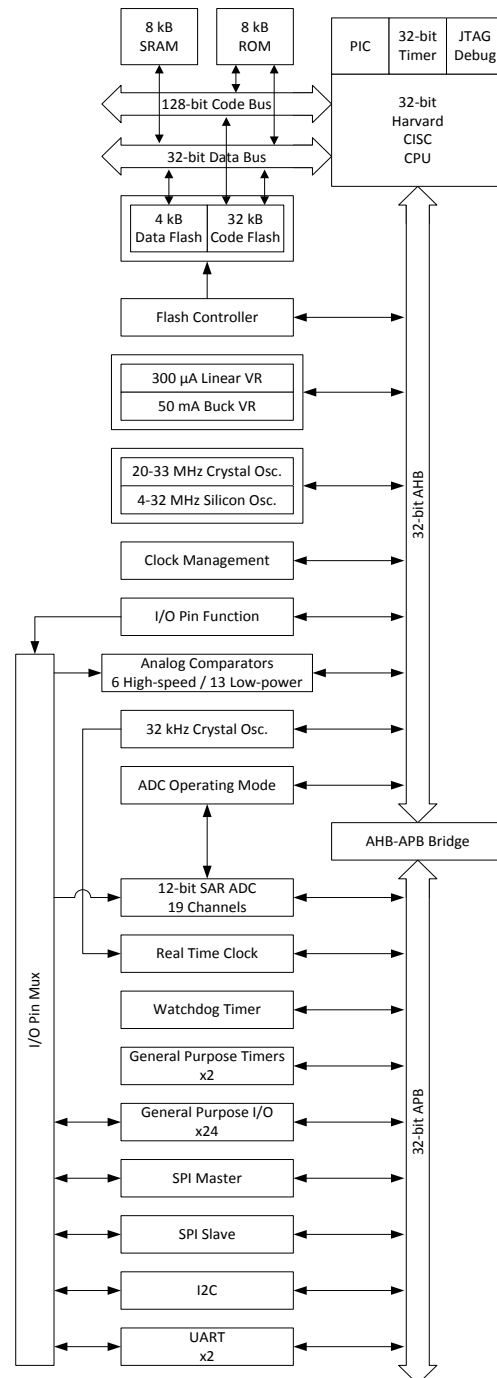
8 kB SRAM

8 kB ROM

PIC

32-bit Timer

JTAG Debug

32-bit Harvard CISC CPU

128-bit Code Bus

32-bit Data Bus

4 kB Data Flash

32 kB Code Flash

Flash Controller

300 µA Linear VR

50 mA Buck VR

20-33 MHz Crystal Osc.

4-32 MHz Silicon Osc.

32-bit AHB

Clock Management

I/O Pin Function

Analog Comparators
6 High-speed / 13 Low-power

32 kHz Crystal Osc.

ADC Operating Mode

AHB-APB Bridge

12-bit SAR ADC
19 Channels

Real Time Clock

Watchdog Timer

General Purpose Timers
x2

General Purpose I/O
x24

SPI Master

SPI Slave

I2C

UART
x2

I/O Pin Mux

32-bit APB